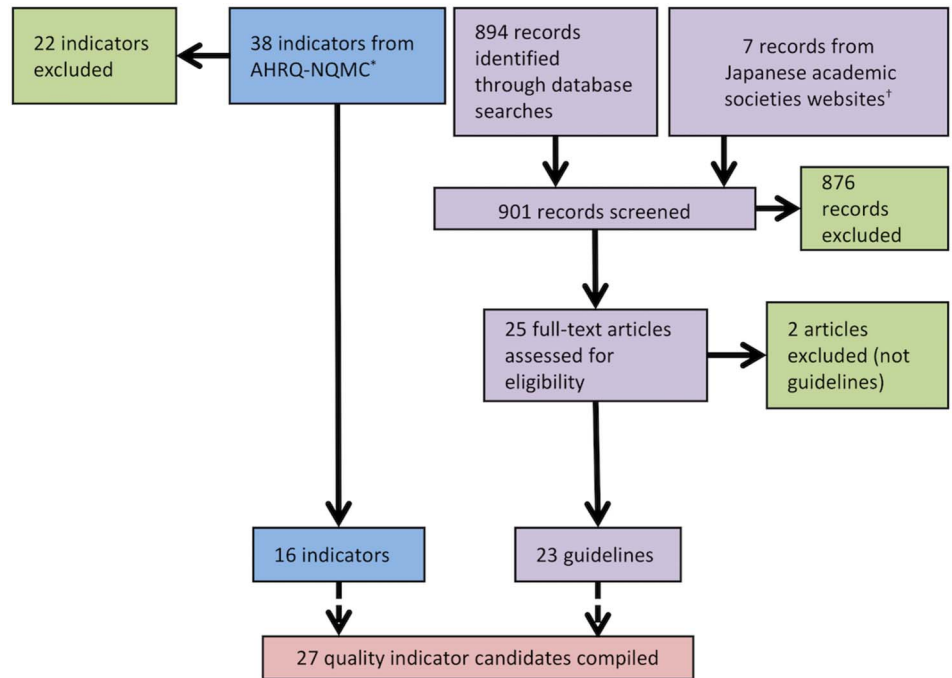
22 indicators excluded

38 indicators from AHRQ-NQMC*

894 records identified through database searches

7 records from Japanese academic societies websites†

901 records screened

876 records excluded

25 full-text articles assessed for eligibility

2 articles excluded (not guidelines)

16 indicators

23 guidelines

27 quality indicator candidates compiled